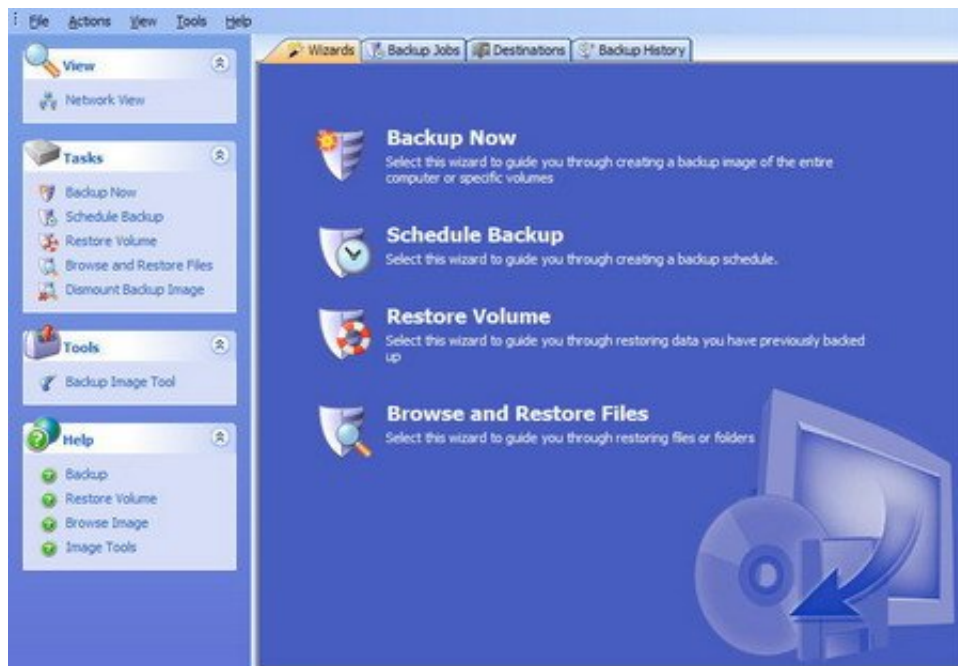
File Actions View Tools Help

View
Network View

Tasks
Backup Now
Schedule Backup
Restore Volume
Browse and Restore Files
Dismount Backup Image

Tools
Backup Image Tool

Help
Backup
Restore Volume
Browse Image
Image Tools

Wizards | Backup Jobs | Destinations | Backup History

Backup Now
Select this wizard to guide you through creating a backup image of the entire computer or specific volumes

Schedule Backup
Select this wizard to guide you through creating a backup schedule.

Restore Volume
Select this wizard to guide you through restoring data you have previously backed up

Browse and Restore Files
Select this wizard to guide you through restoring files or folders